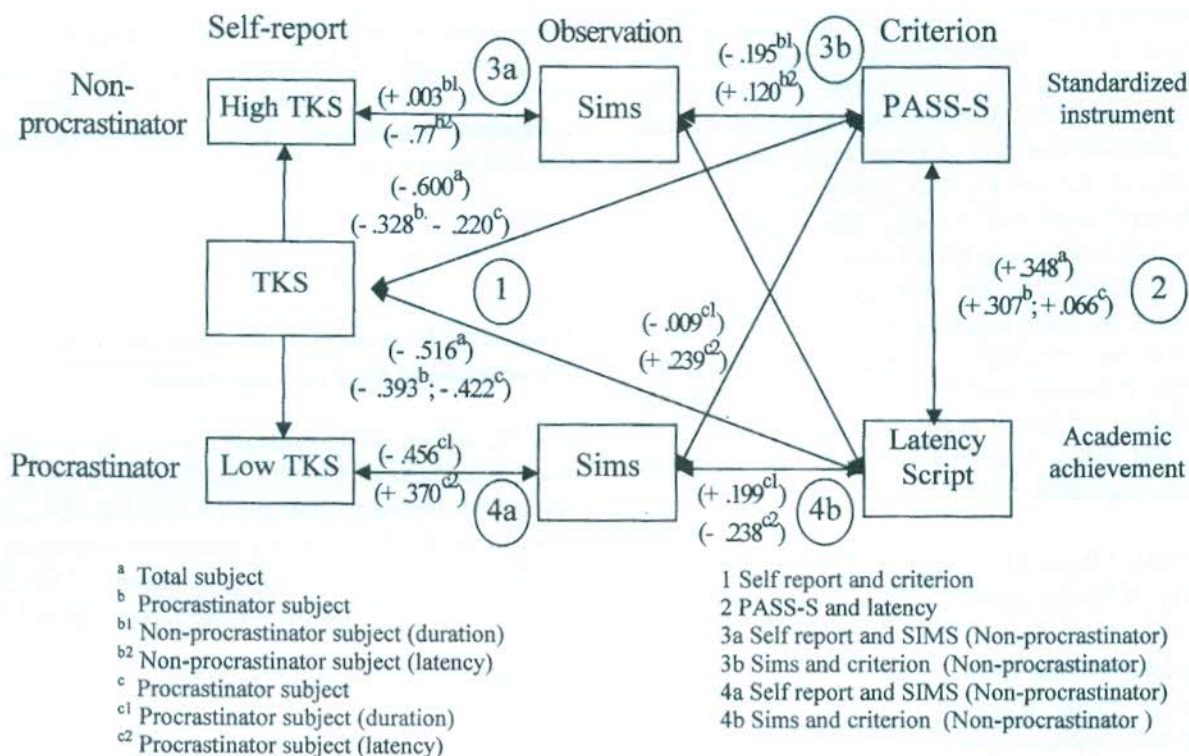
Self-report

Observation

Criterion

Non-procrastinator

High TKS

3a

$(+.003^{b1})$
$(-.77^{b2})$

Sims

$(-.195^{b1})$
$(+.120^{b2})$

3b

PASS-S

Standardized instrument

$(-.600^{a})$
$(-.328^{b.}-.220^{c})$

TKS

1

$(+.348^{a})$
$(+.307^{b};+.066^{c})$

2

$(-.009^{c1})$
$(+.239^{c2})$

$(-.516^{a})$
$(-.393^{b};-.422^{c})$

Procrastinator

Low TKS

$(-.456^{c1})$
$(+.370^{c2})$

4a

Sims

$(+.199^{c1})$
$(-.238^{c2})$

4b

Latency Script

Academic achievement

$^{a}$ Total subject
$^{b}$ Procrastinator subject
$^{b1}$ Non-procrastinator subject (duration)
$^{b2}$ Non-procrastinator subject (latency)
$^{c}$ Procrastinator subject
$^{c1}$ Procrastinator subject (duration)
$^{c2}$ Procrastinator subject (latency)

1 Self report and criterion
2 PASS-S and latency
3a Self report and SIMS (Non-procrastinator)
3b Sims and criterion (Non-procrastinator)
4a Self report and SIMS (Non-procrastinator)
4b Sims and criterion (Non-procrastinator )